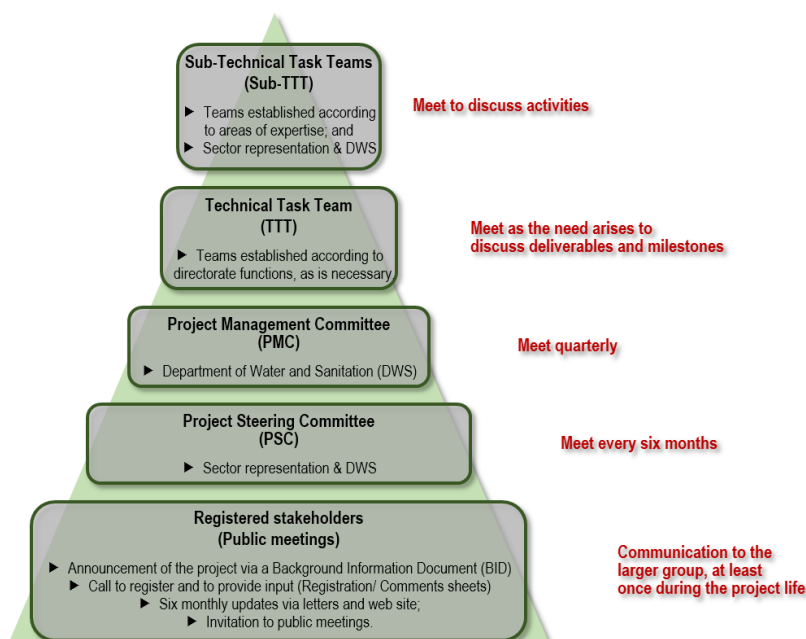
Sub-Technical Task Teams (Sub-TTT)

► Teams established according to areas of expertise; and
► Sector representation & DWS

Meet to discuss activities

Technical Task Team (TTT)

► Teams established according to directorate functions, as is necessary

Meet as the need arises to discuss deliverables and milestones

Project Management Committee (PMC)

► Department of Water and Sanitation (DWS)

Meet quarterly

Project Steering Committee (PSC)

► Sector representation & DWS

Meet every six months

Registered stakeholders (Public meetings)

► Announcement of the project via a Background Information Document (BID)
► Call to register and to provide input (Registration/ Comments sheets)
► Six monthly updates via letters and web site;
► Invitation to public meetings.

Communication to the larger group, at least once during the project life